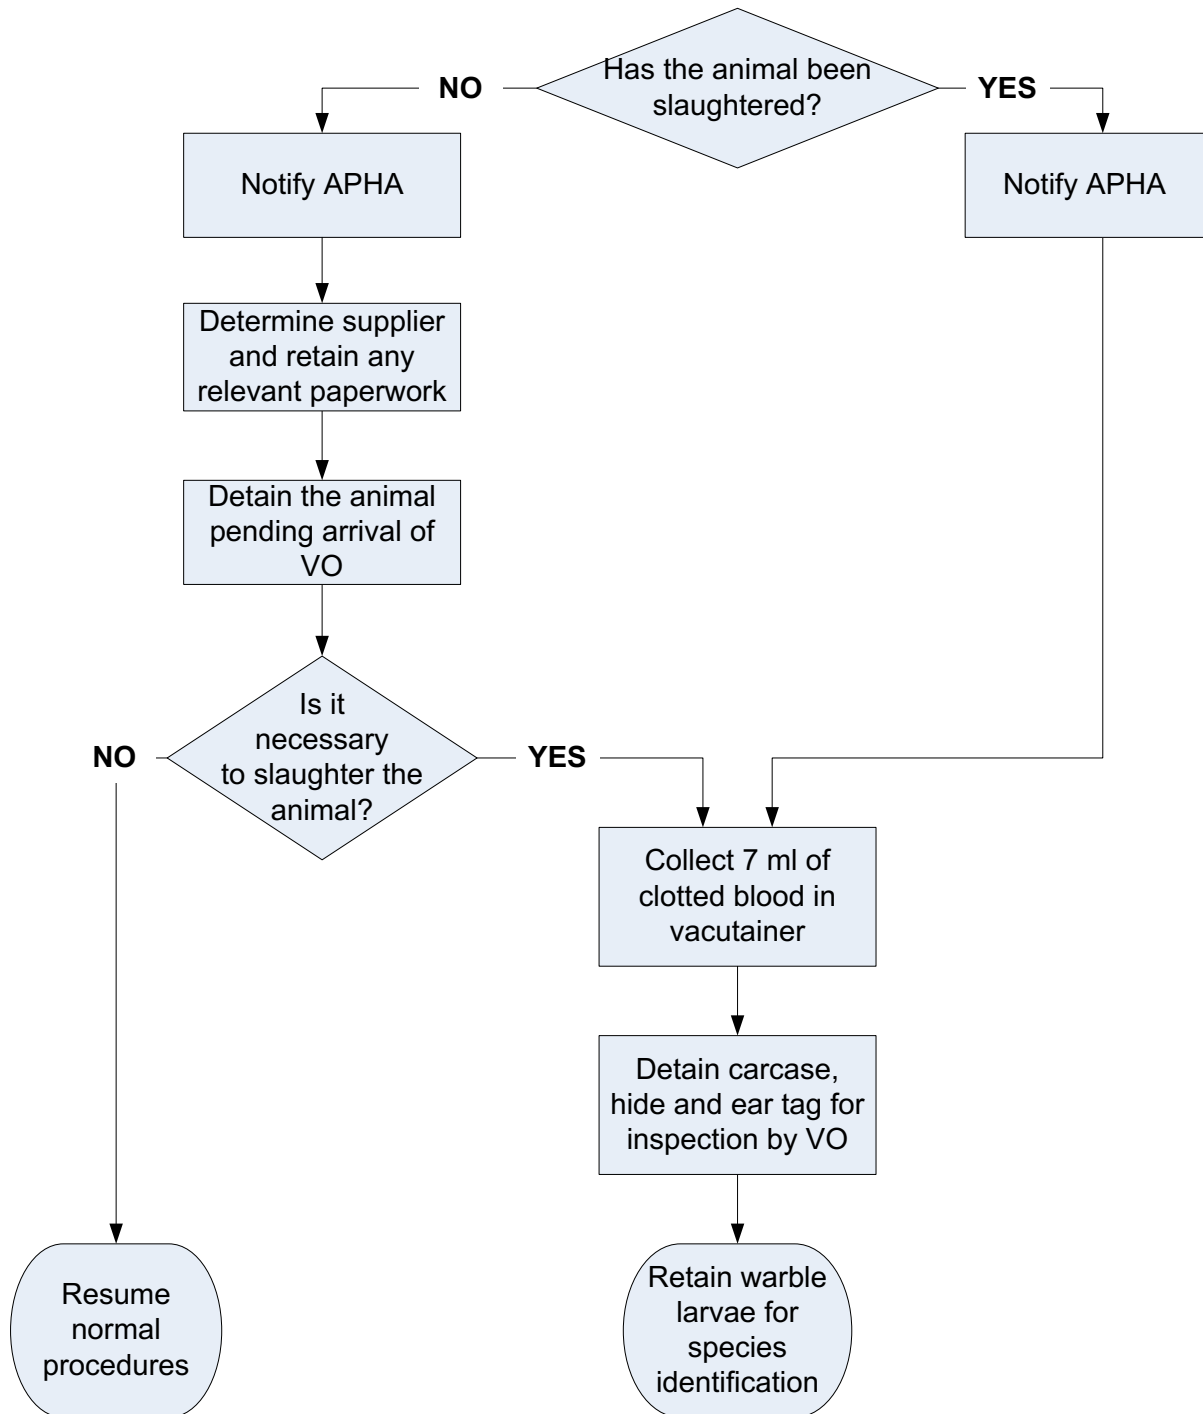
Has the animal been slaughtered?

NO

YES

Notify APHA

Notify APHA

Determine supplier and retain any relevant paperwork

Detain the animal pending arrival of VO

Is it necessary to slaughter the animal?

NO

YES

Collect 7 ml of clotted blood in vacutainer

Detain carcase, hide and ear tag for inspection by VO

Resume normal procedures

Retain warble larvae for species identification